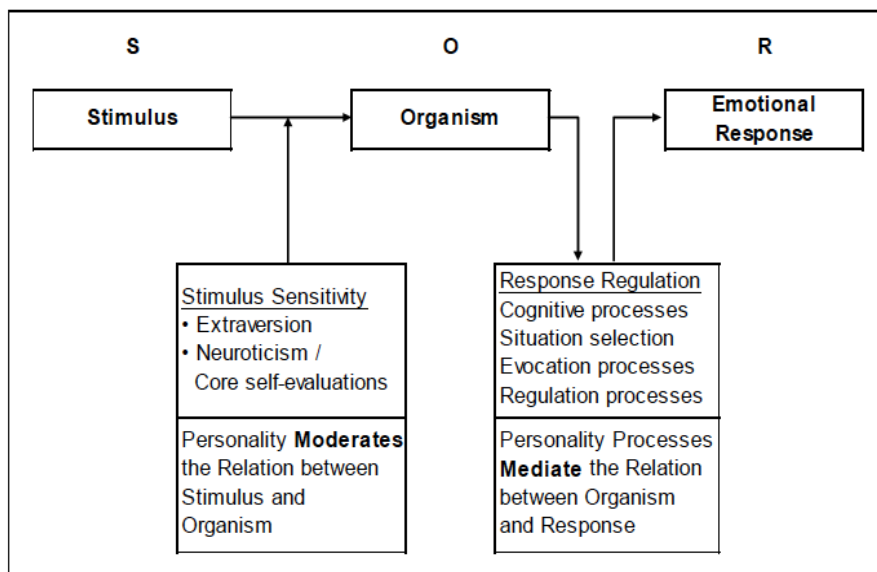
S

O

R

Stimulus

Organism

Emotional Response

Stimulus Sensitivity
• Extraversion
• Neuroticism / Core self-evaluations

Personality Moderates the Relation between Stimulus and Organism

Response Regulation
Cognitive processes
Situation selection
Evocation processes
Regulation processes

Personality Processes Mediate the Relation between Organism and Response